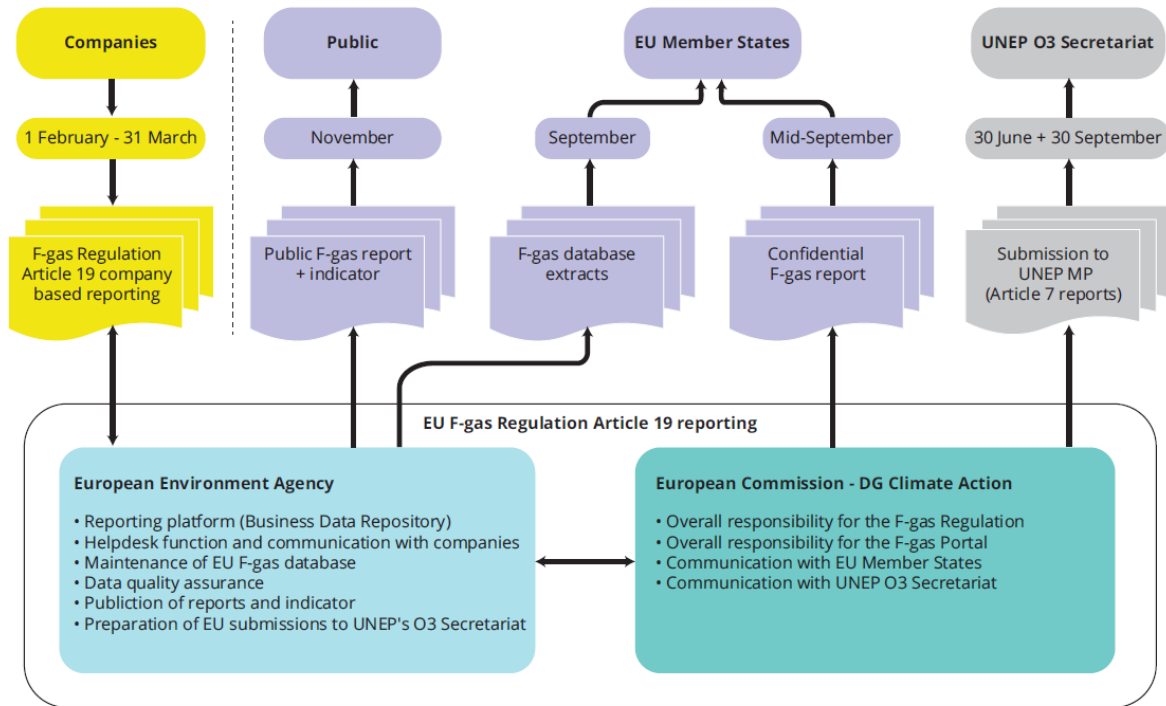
Companies

1 February - 31 March

F-gas Regulation Article 19 company based reporting

Public

November

Public F-gas report + indicator

EU Member States

September

F-gas database extracts

Mid-September

Confidential F-gas report

UNEP O3 Secretariat

30 June + 30 September

Submission to UNEP MP (Article 7 reports)

EU F-gas Regulation Article 19 reporting

European Environment Agency

• Reporting platform (Business Data Repository)
• Helpdesk function and communication with companies
• Maintenance of EU F-gas database
• Data quality assurance
• Publiction of reports and indicator
• Preparation of EU submissions to UNEP's O3 Secretariat

European Commission - DG Climate Action

• Overall responsibility for the F-gas Regulation
• Overall responsibility for the F-gas Portal
• Communication with EU Member States
• Communication with UNEP O3 Secretariat